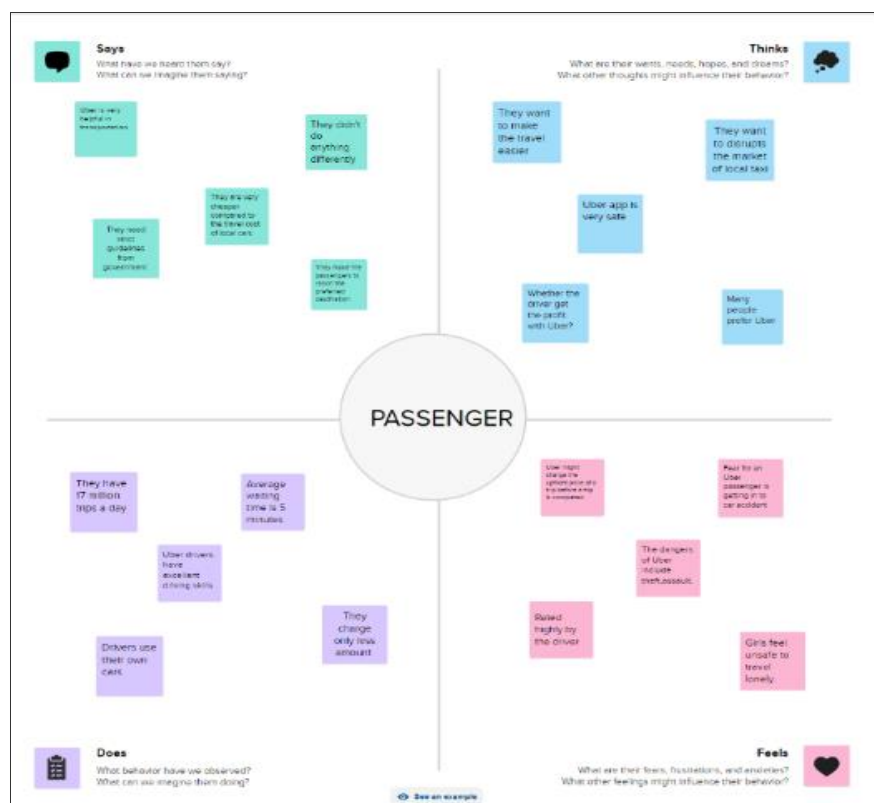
Says
What have we heard them say?
What can we imagine them saying?

Uber is very helpful in transportation

They didn't do anything differently

They are very cheaper compared to the travel cost of local cars

They need strict guidelines from government

They need the passengers to reach the preferred destination

Thinks
What are their wants, needs, hopes, and dreams?
What other thoughts might influence their behavior?

They want to make the travel easier

They want to disrupts the market of local taxi

Uber app is very safe

Whether the driver get the profit with Uber?

Many people prefer Uber

PASSENGER

They have 17 million trips a day

Average waiting time is 5 minutes

Uber drivers have excellent driving skills

They charge only less amount

Drivers use their own cars

Uber might charge the upfront price and trip before a trip is completed

Fear for an Uber passenger is getting in to car accident

The dangers of Uber include theft,assault.

Rated highly by the driver

Girls feel unsafe to travel lonely

Does
What behavior have we observed?
What can we imagine them doing?

See an example

Feels
What are their fears, frustrations, and anxieties?
What other feelings might influence their behavior?